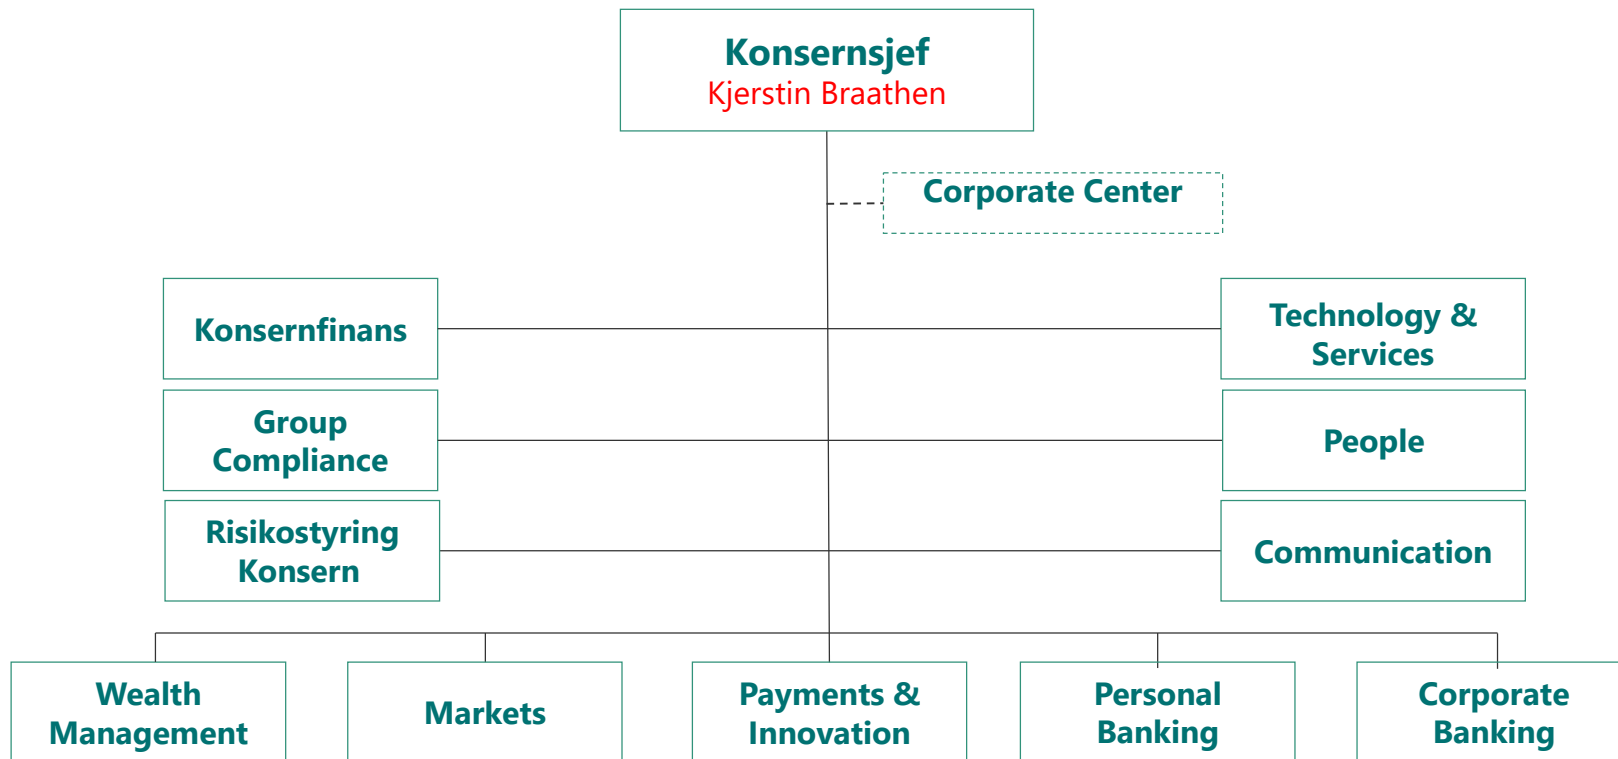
Konsernsjef
Kjerstin Braathen

Corporate Center

Konsernfinans

Technology & Services

Group Compliance

People

Risikostyring Konsern

Communication

Wealth Management

Markets

Payments & Innovation

Personal Banking

Corporate Banking